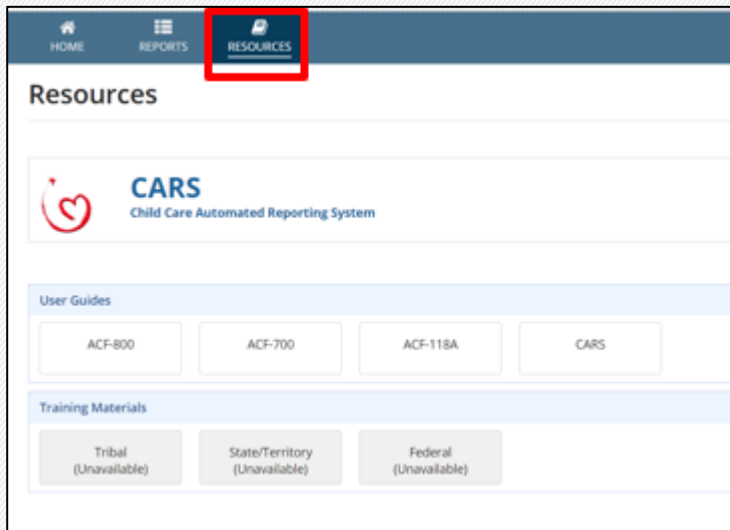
HOME REPORTS RESOURCES

Resources

CARS
Child Care Automated Reporting System

User Guides

ACF-800 ACF-700 ACF-118A CARS

Training Materials

Tribal (Unavailable) State/Territory (Unavailable) Federal (Unavailable)